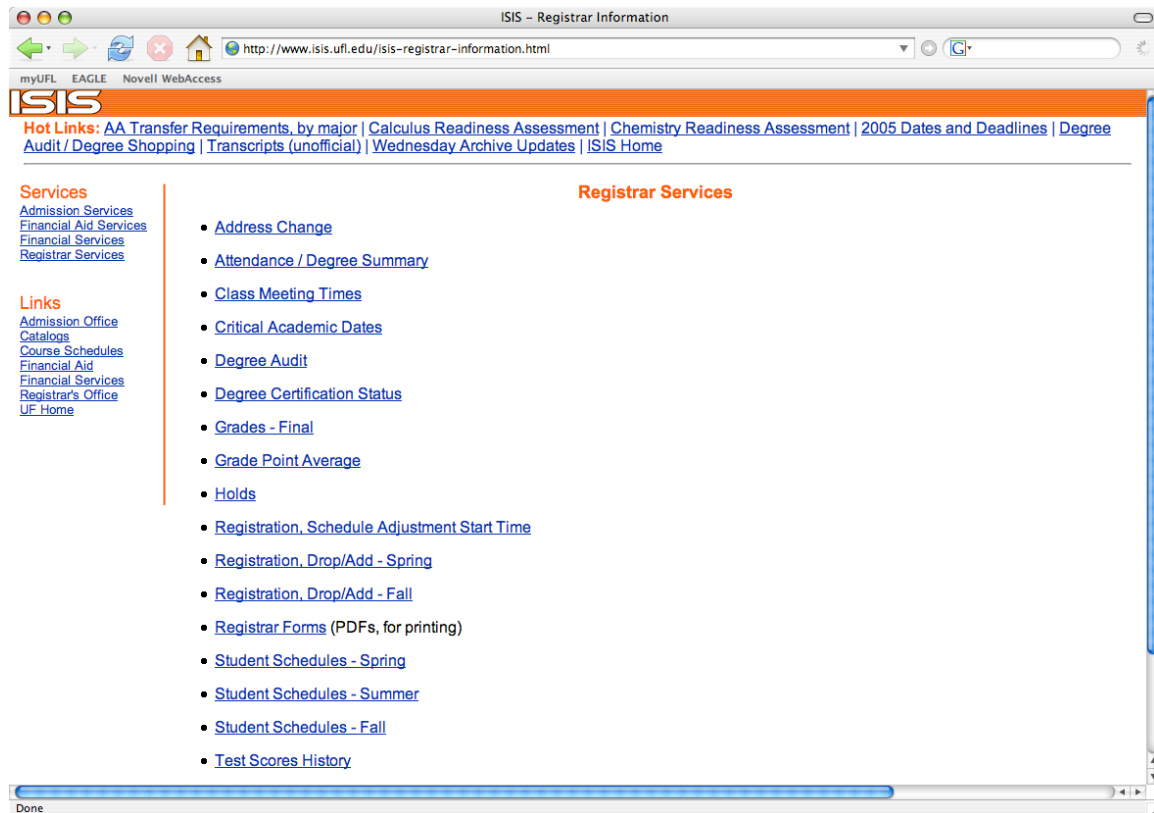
ISIS - Registrar Information

http://www.isis.ufl.edu/isis-registrar-information.html

myUFL EAGLE Novell WebAccess

ISIS

Hot Links: AA Transfer Requirements, by major | Calculus Readiness Assessment | Chemistry Readiness Assessment | 2005 Dates and Deadlines | Degree Audit / Degree Shopping | Transcripts (unofficial) | Wednesday Archive Updates | ISIS Home

Services
Admission Services
Financial Aid Services
Financial Services
Registrar Services

Links
Admission Office
Catalogs
Course Schedules
Financial Aid
Financial Services
Registrar's Office
UF Home

Registrar Services

- Address Change
- Attendance / Degree Summary
- Class Meeting Times
- Critical Academic Dates
- Degree Audit
- Degree Certification Status
- Grades - Final
- Grade Point Average
- Holds
- Registration, Schedule Adjustment Start Time
- Registration, Drop/Add - Spring
- Registration, Drop/Add - Fall
- Registrar Forms (PDFs, for printing)
- Student Schedules - Spring
- Student Schedules - Summer
- Student Schedules - Fall
- Test Scores History

Done